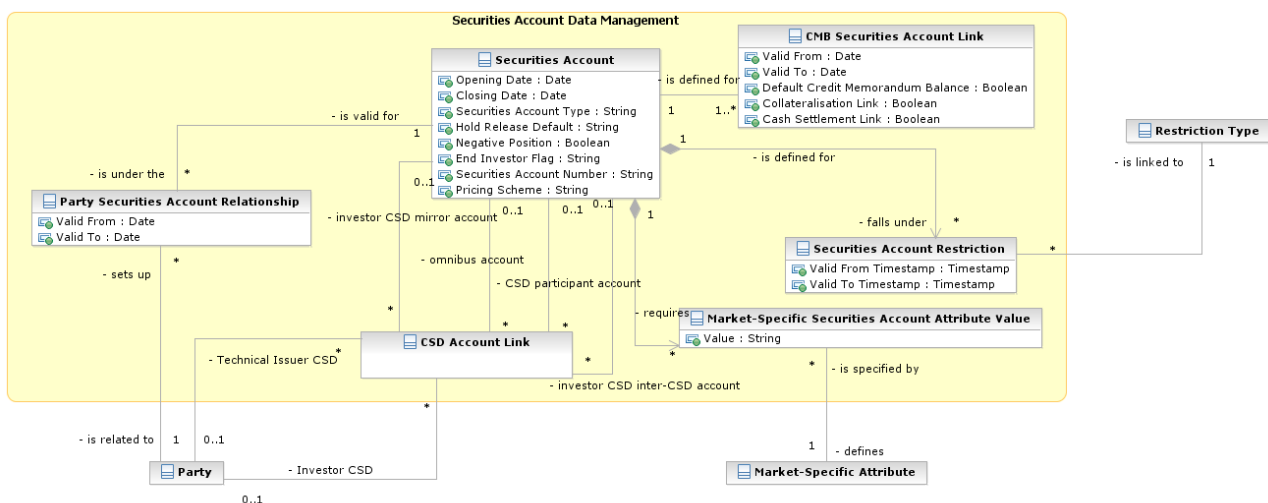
Securities Account Data Management

Securities Account
Opening Date : Date
Closing Date : Date
Securities Account Type : String
Hold Release Default : String
Negative Position : Boolean
End Investor Flag : String
Securities Account Number : String
Pricing Scheme : String

CMB Securities Account Link
Valid From : Date
Valid To : Date
Default Credit Memorandum Balance : Boolean
Collateralisation Link : Boolean
Cash Settlement Link : Boolean

- is defined for
1
1..*

Restriction Type
- is linked to
1

- is valid for
1
- is under the
*

Party Securities Account Relationship
Valid From : Date
Valid To : Date

1
- is defined for
0..1
- investor CSD mirror account
0..1
0..1
0..1
1
- falls under
*

Securities Account Restriction
Valid From Timestamp : Timestamp
Valid To Timestamp : Timestamp
*

- sets up
*
- omnibus account
- CSD participant account
*
- requires
Market-Specific Securities Account Attribute Value
Value : String
*
*
*

CSD Account Link
- Technical Issuer CSD
*
*
- investor CSD inter-CSD account
- is specified by
*

- is related to
1
0..1
- Investor CSD
1
- defines

Party
0..1
Market-Specific Attribute